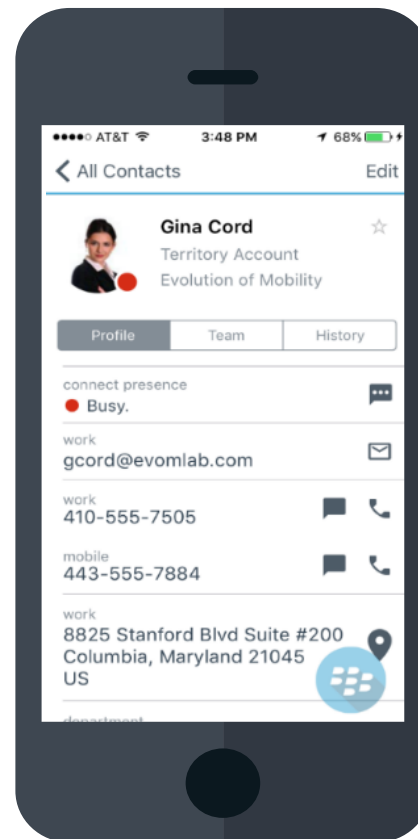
●●●●○ AT&T 3:48 PM 68%

All Contacts

Edit

Gina Cord

Territory Account

Evolution of Mobility

Profile

Team

History

connect presence

Busy.

work

gcord@evomlab.com

work

410-555-7505

mobile

443-555-7884

work

8825 Stanford Blvd Suite #200

Columbia, Maryland 21045

US

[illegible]